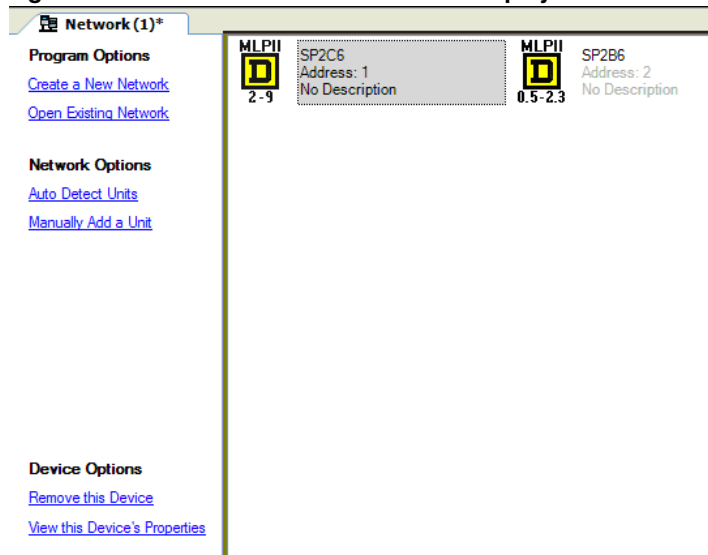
Network (1)*

Program Options

Create a New Network

Open Existing Network

Network Options

Auto Detect Units

Manually Add a Unit

Device Options

Remove this Device

View this Device's Properties

MLPII
2-9
SP2C6
Address: 1
No Description

MLPII
0.5-2.3
SP2B6
Address: 2
No Description